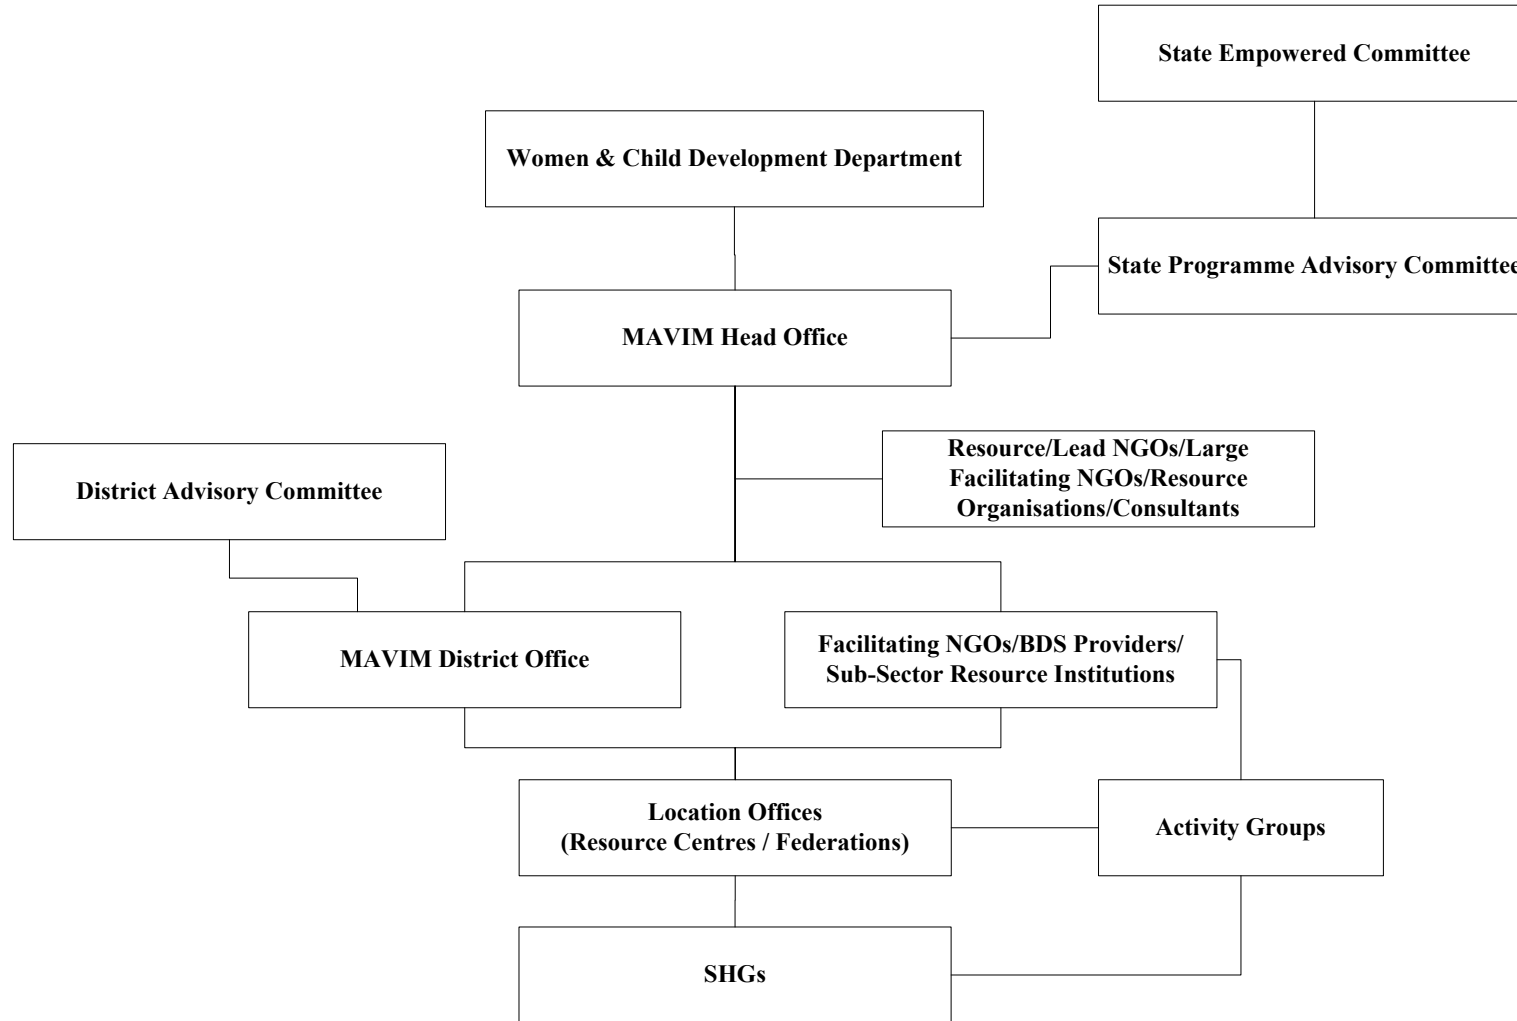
State Empowered Committee

Women & Child Development Department

State Programme Advisory Committee

MAVIM Head Office

Resource/Lead NGOs/Large Facilitating NGOs/Resource Organisations/Consultants

District Advisory Committee

MAVIM District Office

Facilitating NGOs/BDS Providers/ Sub-Sector Resource Institutions

Location Offices (Resource Centres / Federations)

Activity Groups

SHGs